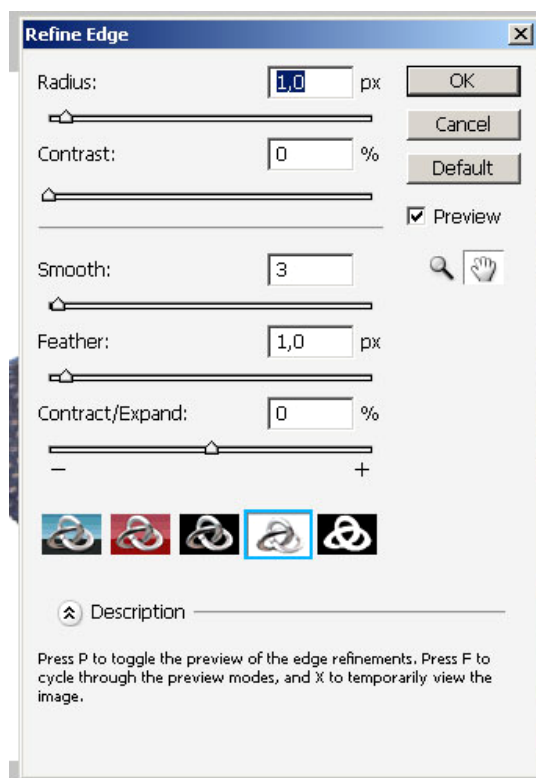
Refine Edge

Radius: 1,0 px

Contrast: 0 %

Smooth: 3

Feather: 1,0 px

Contract/Expand: 0 %

−
+

OK
Cancel
Default
Preview

Description

Press P to toggle the preview of the edge refinements. Press F to cycle through the preview modes, and X to temporarily view the image.